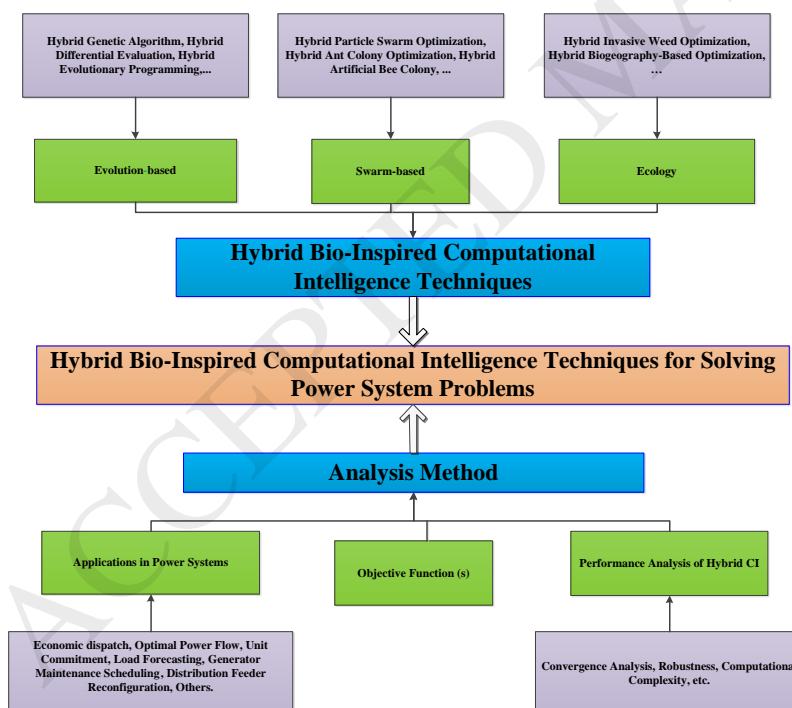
Hybrid Genetic Algorithm, Hybrid Differential Evaluation, Hybrid Evolutionary Programming,...

Hybrid Particle Swarm Optimization, Hybrid Ant Colony Optimization, Hybrid Artificial Bee Colony, ...

Hybrid Invasive Weed Optimization, Hybrid Biogeography-Based Optimization, …

Evolution-based

Swarm-based

Ecology

Hybrid Bio-Inspired Computational Intelligence Techniques

Hybrid Bio-Inspired Computational Intelligence Techniques for Solving Power System Problems

Analysis Method

Applications in Power Systems

Objective Function (s)

Performance Analysis of Hybrid CI

Economic dispatch, Optimal Power Flow, Unit Commitment, Load Forecasting, Generator Maintenance Scheduling, Distribution Feeder Reconfiguration, Others.

Convergence Analysis, Robustness, Computationa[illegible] Complexity, etc.

ACCEPTED MA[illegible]